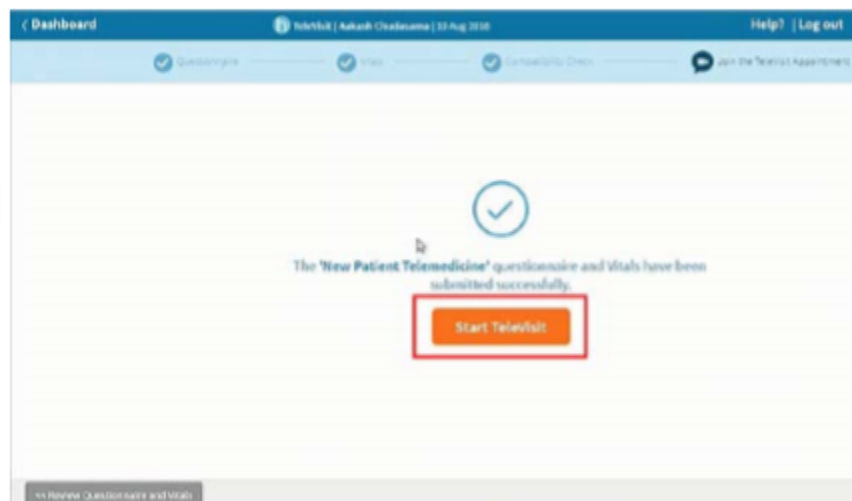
‹ Dashboard

TeleVisit | Aakash Chudasama | 13 Aug 2020

Help? | Log out

Questionnaire

Vitals

Compatibility Check

Join the TeleVisit Appointment

The 'New Patient Telemedicine' questionnaire and Vitals have been submitted successfully.

Start TeleVisit

<< Review Questionnaire and Vitals